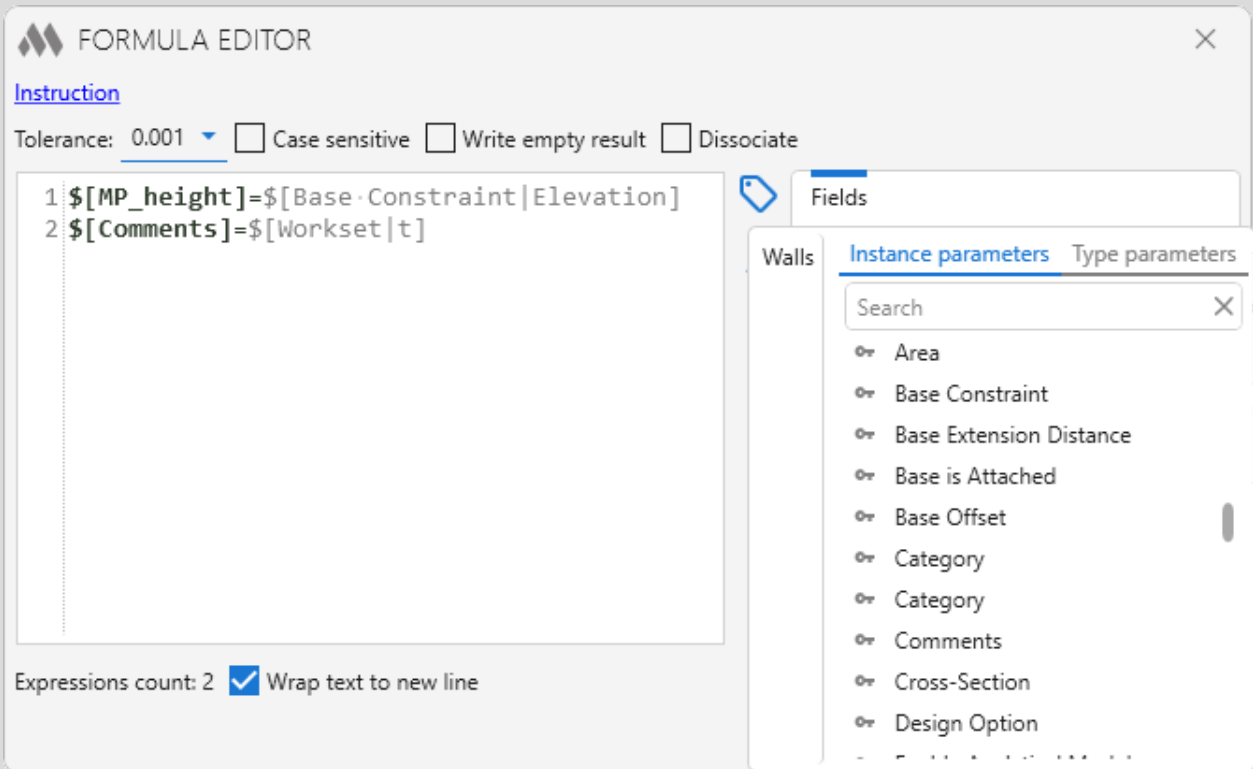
FORMULA EDITOR

Instruction

Tolerance: 0.001 Case sensitive Write empty result Dissociate

1 $[MP_height]=$[Base·Constraint|Elevation]
2 $[Comments]=$[Workset|t]

Fields

Walls

Instance parameters Type parameters

Search

Area
Base Constraint
Base Extension Distance
Base is Attached
Base Offset
Category
Category
Comments
Cross-Section
Design Option
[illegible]

Expressions count: 2 Wrap text to new line